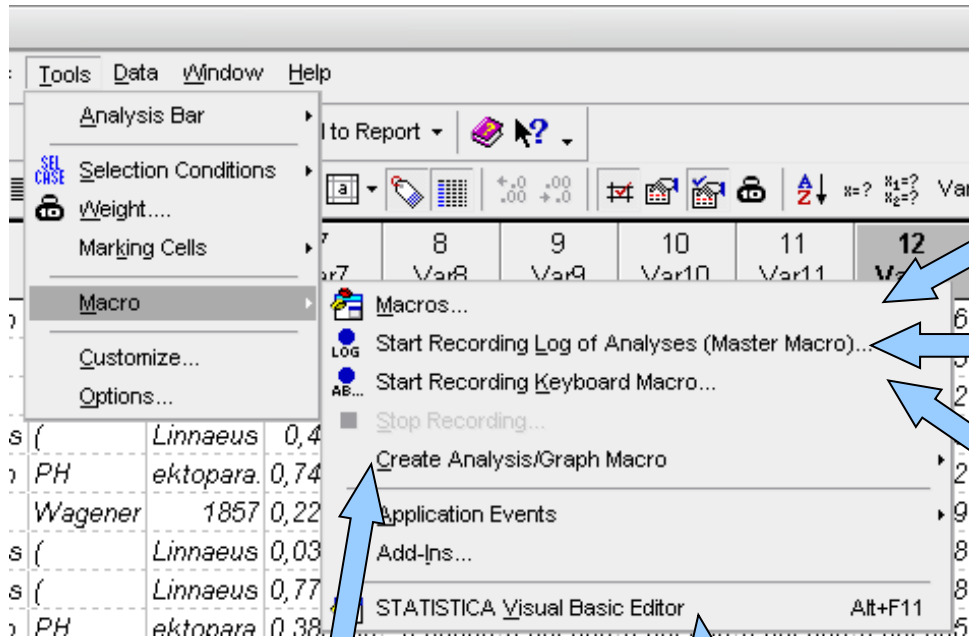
Tools Data Window Help

Analysis Bar
Selection Conditions
Weight....
Marking Cells
Macro
Customize...
Options...

l to Report

SEL CASE

7 Var7 | 8 Var8 | 9 Var9 | 10 Var10 | 11 Var11 | 12 Va

Macros...
Start Recording Log of Analyses (Master Macro)...
Start Recording Keyboard Macro...
Stop Recording...
Create Analysis/Graph Macro
Application Events
Add-Ins...
STATISTICA Visual Basic Editor Alt+F11

LOG
AB...

Var

s ( Linnaeus 0,4
PH ektopara. 0,74
Wagener 1857 0,22
s ( Linnaeus 0,03
s ( Linnaeus 0,77
PH ektopara 0,38